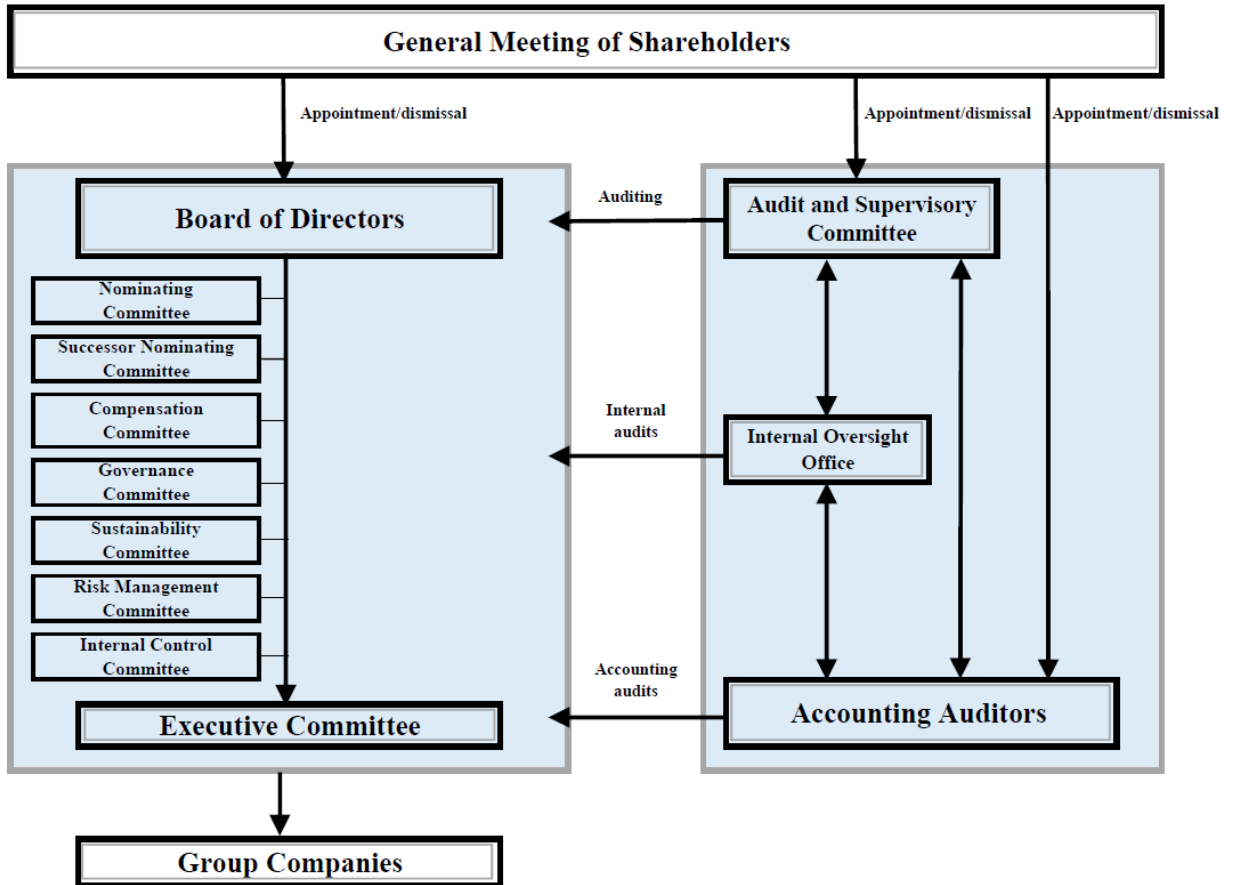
General Meeting of Shareholders

Appointment/dismissal

Appointment/dismissal

Appointment/dismissal

Board of Directors

Auditing

Audit and Supervisory Committee

Nominating Committee

Successor Nominating Committee

Compensation Committee

Governance Committee

Sustainability Committee

Risk Management Committee

Internal Control Committee

Internal audits

Internal Oversight Office

Accounting audits

Executive Committee

Accounting Auditors

Group Companies